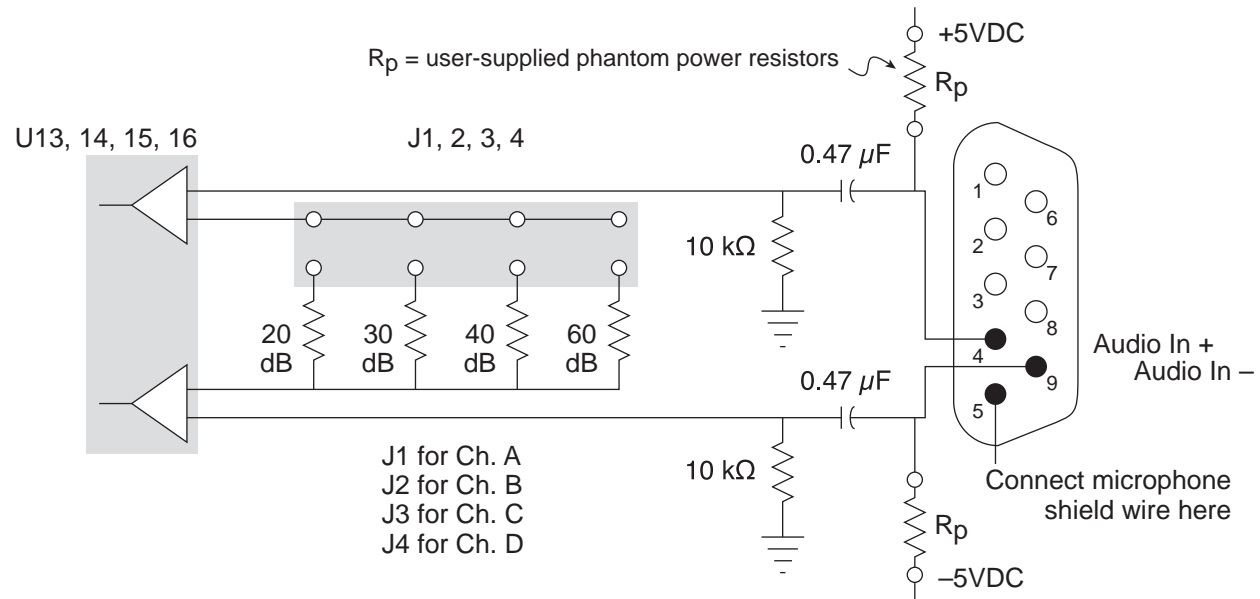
+5VDC

$R_p$ = user-supplied phantom power resistors

$R_p$

U13, 14, 15, 16

J1, 2, 3, 4

0.47 $\mu$F

1
6
2
7
3
8
4
9
5

10 k$\Omega$

20 dB

30 dB

40 dB

60 dB

Audio In +
Audio In –

0.47 $\mu$F

J1 for Ch. A
J2 for Ch. B
J3 for Ch. C
J4 for Ch. D

10 k$\Omega$

Connect microphone shield wire here

$R_p$

–5VDC